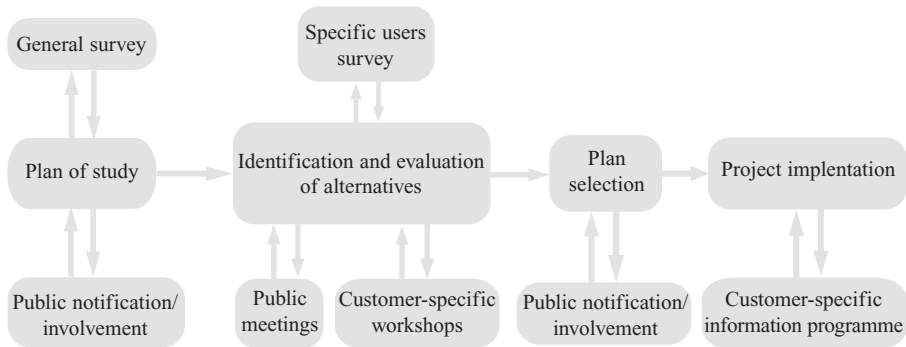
General survey

Specific users survey

Plan of study

Identification and evaluation of alternatives

Plan selection

Project implentation

Public notification/ involvement

Public meetings

Customer-specific workshops

Public notification/ involvement

Customer-specific information programme